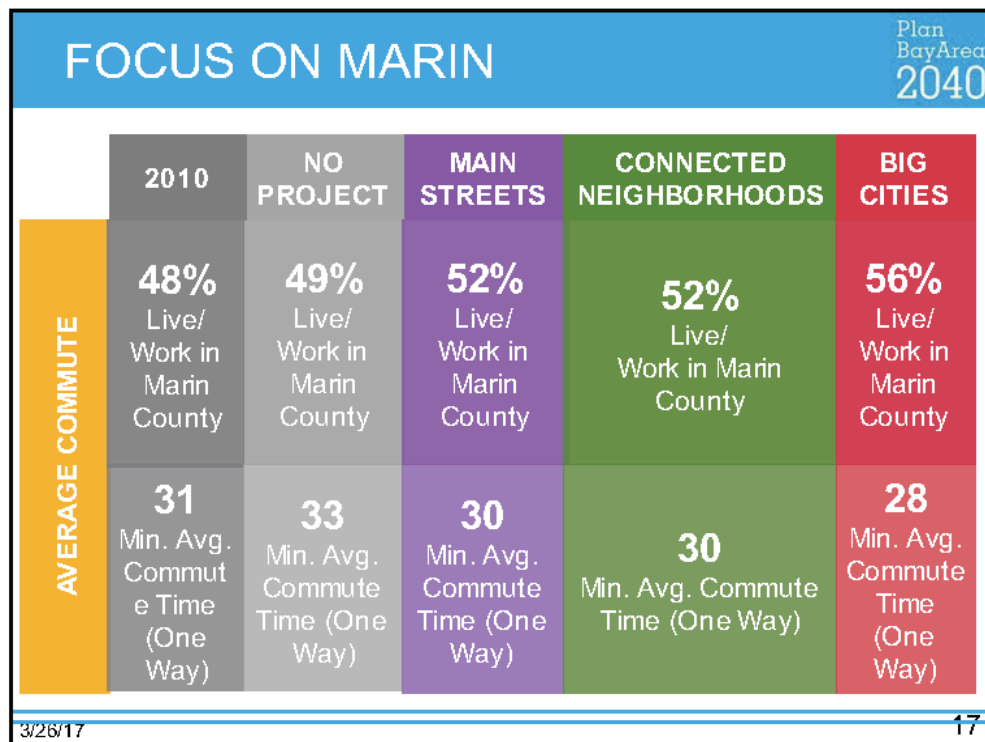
FOCUS ON MARIN

Plan Bay Area 2040

| AVERAGE COMMUTE | 2010 | NO PROJECT | MAIN STREETS | CONNECTED NEIGHBORHOODS | BIG CITIES |
|---|---|---|---|---|---|
| | 48% Live/ Work in Marin County | 49% Live/ Work in Marin County | 52% Live/ Work in Marin County | 52% Live/ Work in Marin County | 56% Live/ Work in Marin County |
| | 31 Min. Avg. Commute Time (One Way) | 33 Min. Avg. Commute Time (One Way) | 30 Min. Avg. Commute Time (One Way) | 30 Min. Avg. Commute Time (One Way) | 28 Min. Avg. Commute Time (One Way) |

3/26/17

17